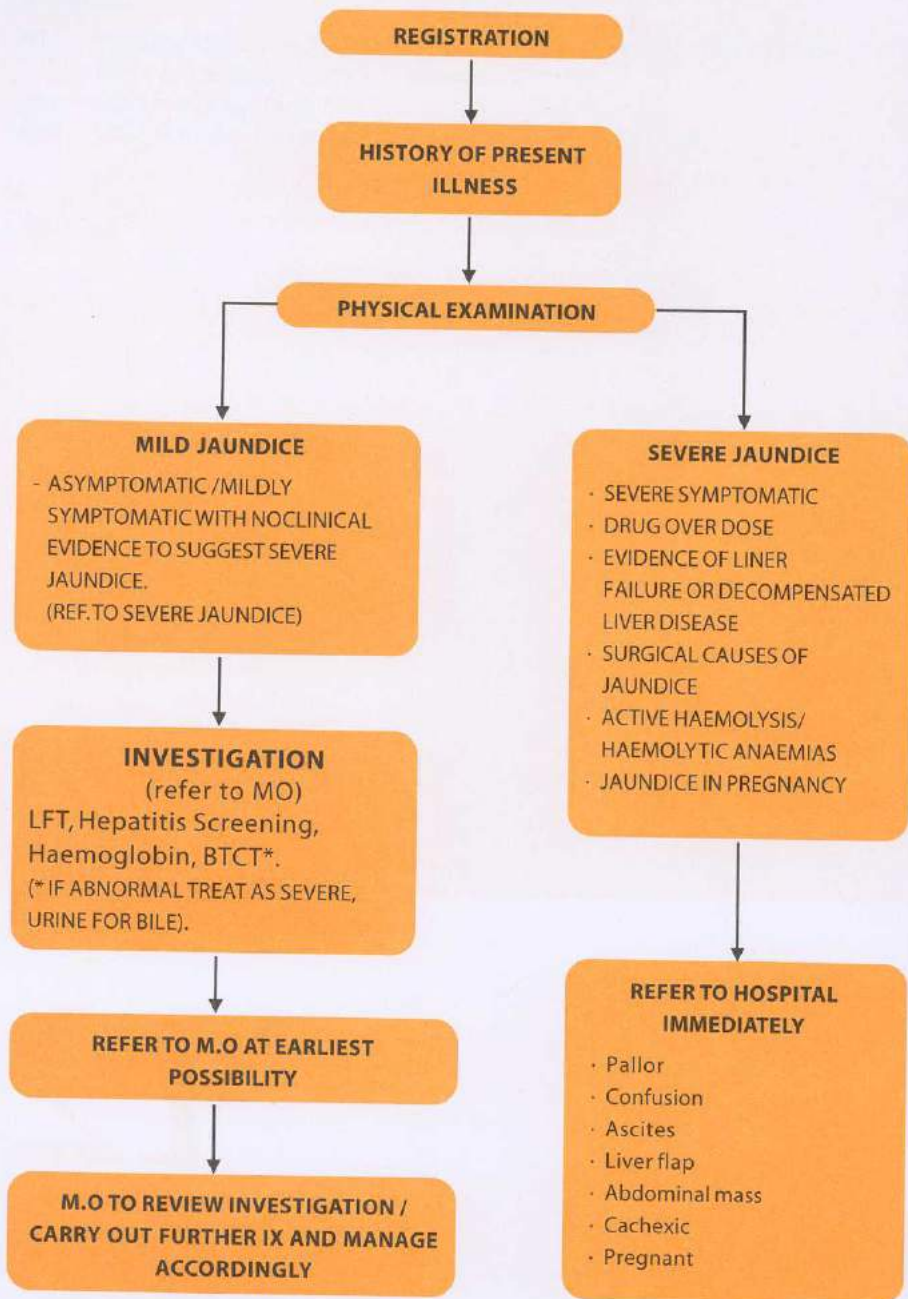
REGISTRATION

HISTORY OF PRESENT ILLNESS

PHYSICAL EXAMINATION

MILD JAUNDICE

- ASYMPTOMATIC /MILDLY SYMPTOMATIC WITH NOCLINICAL EVIDENCE TO SUGGEST SEVERE JAUNDICE.
(REF. TO SEVERE JAUNDICE)

INVESTIGATION
(refer to MO)
LFT, Hepatitis Screening, Haemoglobin, BTCT*.
(* IF ABNORMAL TREAT AS SEVERE, URINE FOR BILE).

REFER TO M.O AT EARLIEST POSSIBILITY

M.O TO REVIEW INVESTIGATION / CARRY OUT FURTHER IX AND MANAGE ACCORDINGLY

SEVERE JAUNDICE

· SEVERE SYMPTOMATIC
· DRUG OVER DOSE
· EVIDENCE OF LINER FAILURE OR DECOMPENSATED LIVER DISEASE
· SURGICAL CAUSES OF JAUNDICE
· ACTIVE HAEMOLYSIS/ HAEMOLYTIC ANAEMIAS
· JAUNDICE IN PREGNANCY

REFER TO HOSPITAL IMMEDIATELY

· Pallor
· Confusion
· Ascites
· Liver flap
· Abdominal mass
· Cachexic
· Pregnant